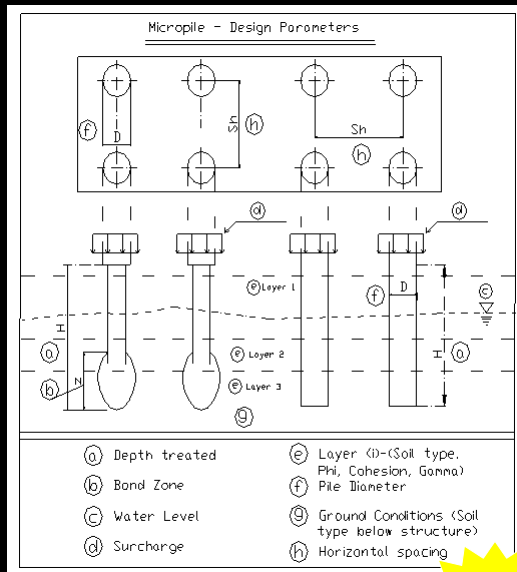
Micropile - Design Parameters

f
D
Sh
h
Sh
h

d
d

e Layer 1
f
D
c

H
a
e Layer 2
e Layer 3
N
b
H
a

g

a Depth treated
b Bond Zone
c Water Level
d Surcharge
e Layer (i)-(Soil type, Phi, Cohesion, Gamma)
f Pile Diameter
g Ground Conditions (Soil type below structure)
h Horizontal spacing